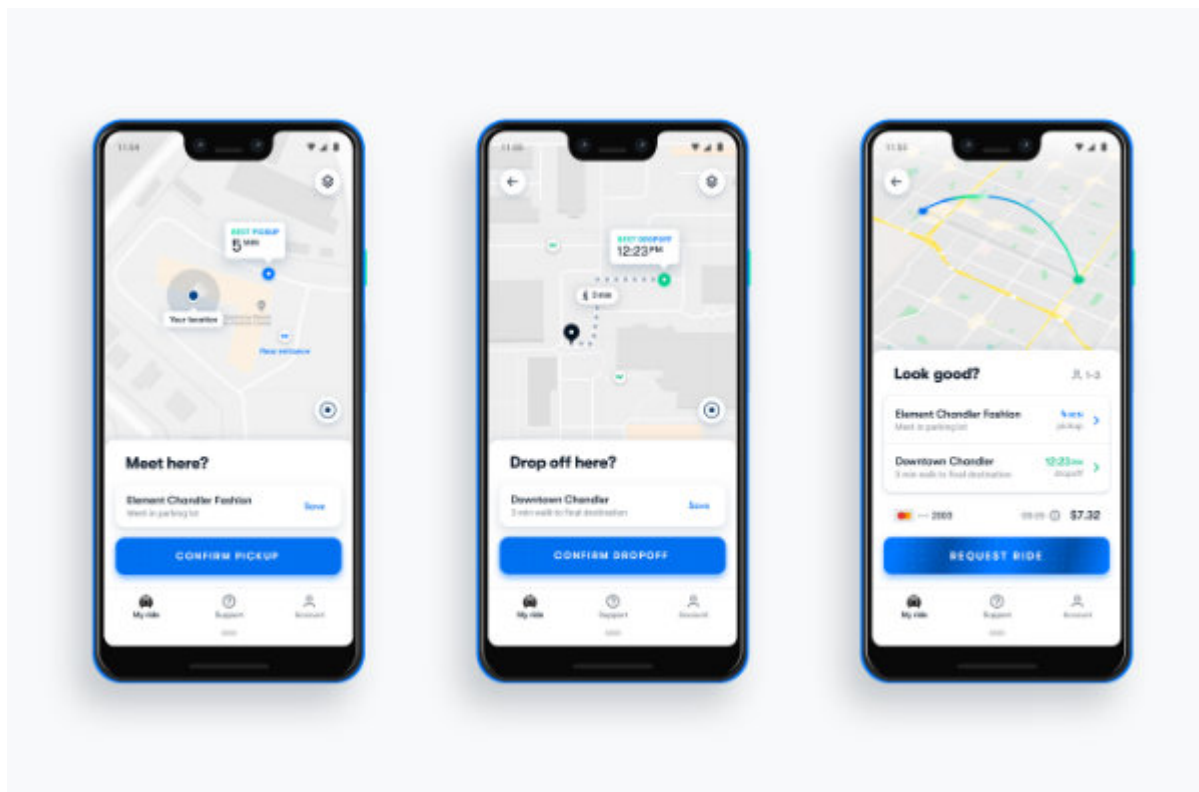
11:50

BEST PICKUP
5 MIN

Your location

Rear entrance

Meet here?

Element Chandler Fashion
Meet in parking lot

Save

CONFIRM PICKUP

My ride
Support
Account

11:50

BEST DROPOFF
12:23 PM

3 min

Drop off here?

Downtown Chandler
3 min walk to final destination

Save

CONFIRM DROPOFF

My ride
Support
Account

11:50

Look good?

1-3

Element Chandler Fashion
Meet in parking lot

5 MIN
pickup

Downtown Chandler
3 min walk to final destination

12:23 PM
dropoff

•••• 2003

$7.32

REQUEST RIDE

My ride
Support
Account